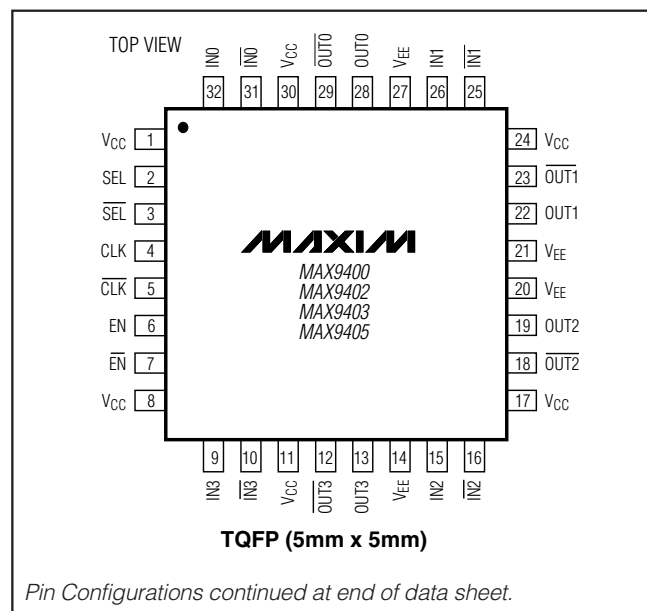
TOP VIEW

IN0 32
$\overline{IN0}$ 31
$V_{CC}$ 30
$\overline{OUT0}$ 29
OUT0 28
$V_{EE}$ 27
IN1 26
$\overline{IN1}$ 25

$V_{CC}$ 1
SEL 2
$\overline{SEL}$ 3
CLK 4
$\overline{CLK}$ 5
EN 6
$\overline{EN}$ 7
$V_{CC}$ 8

24 $V_{CC}$
23 $\overline{OUT1}$
22 OUT1
21 $V_{EE}$
20 $V_{EE}$
19 OUT2
18 $\overline{OUT2}$
17 $V_{CC}$

MAXIM
MAX9400
MAX9402
MAX9403
MAX9405

9 IN3
10 $\overline{IN3}$
11 $V_{CC}$
12 $\overline{OUT3}$
13 OUT3
14 $V_{EE}$
15 IN2
16 $\overline{IN2}$

TQFP (5mm x 5mm)

Pin Configurations continued at end of data sheet.